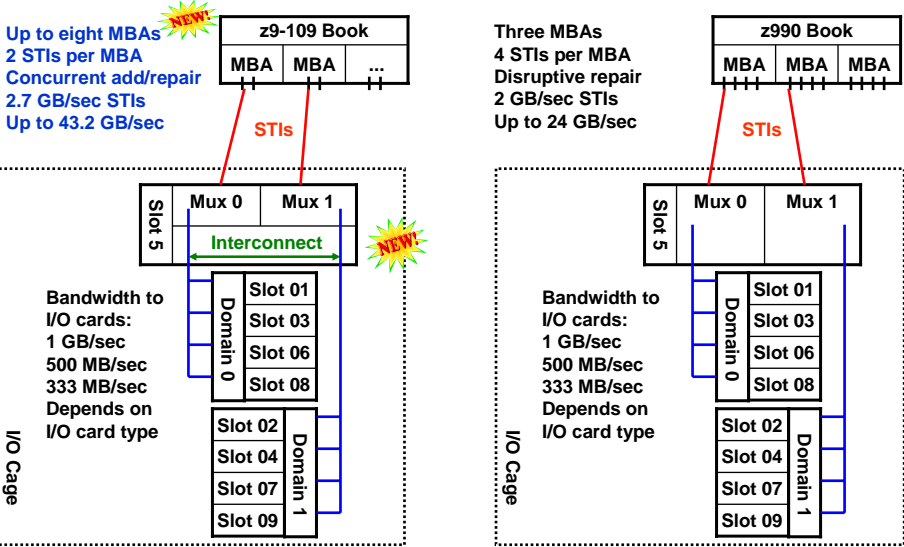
NEW!

Up to eight MBAs
2 STIs per MBA
Concurrent add/repair
2.7 GB/sec STIs
Up to 43.2 GB/sec

z9-109 Book

MBA MBA ...

STIs

Slot 5

Mux 0 Mux 1

Interconnect

NEW!

Bandwidth to I/O cards:
1 GB/sec
500 MB/sec
333 MB/sec
Depends on I/O card type

Domain 0

Slot 01
Slot 03
Slot 06
Slot 08

Slot 02
Slot 04
Slot 07
Slot 09

Domain 1

I/O Cage

Three MBAs
4 STIs per MBA
Disruptive repair
2 GB/sec STIs
Up to 24 GB/sec

z990 Book

MBA MBA MBA

STIs

Slot 5

Mux 0 Mux 1

Bandwidth to I/O cards:
1 GB/sec
500 MB/sec
333 MB/sec
Depends on I/O card type

Domain 0

Slot 01
Slot 03
Slot 06
Slot 08

Slot 02
Slot 04
Slot 07
Slot 09

Domain 1

I/O Cage